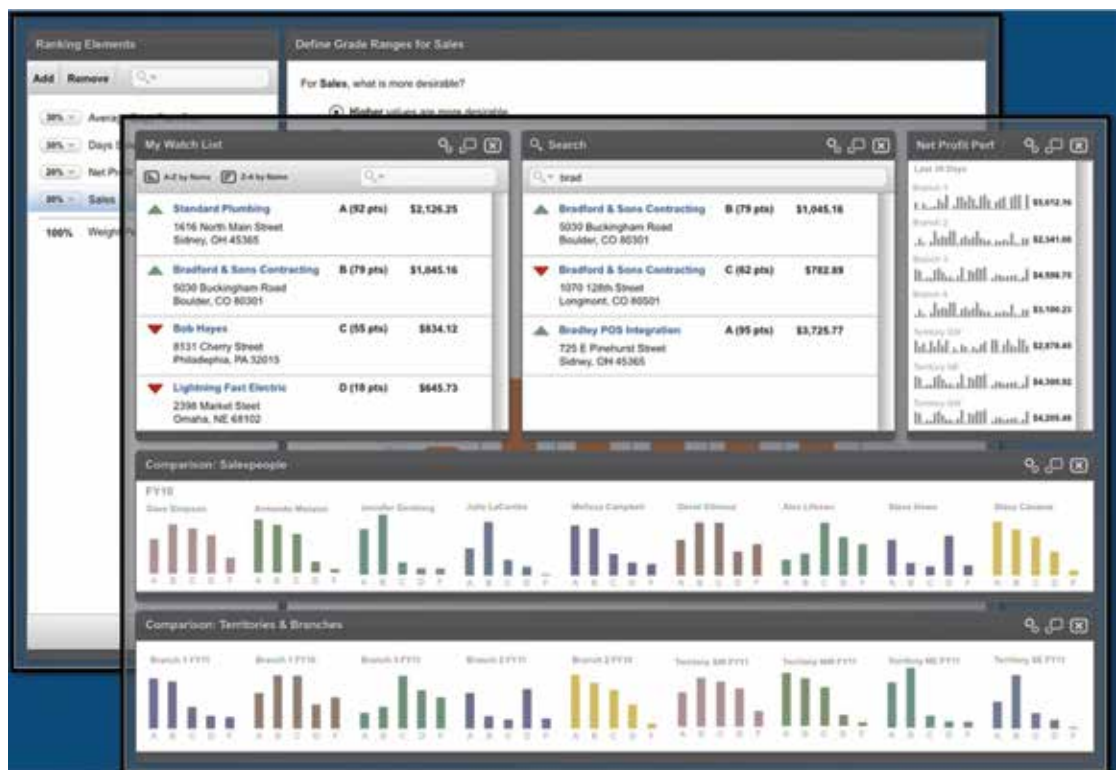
Ranking Elements

Add Remove

30% Average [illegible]

30% Days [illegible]

20% Net Pr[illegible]

20% Sales

100% Weight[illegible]

Define Grade Ranges for Sales

For Sales, what is more desirable?

Higher values are more desirable

My Watch List

A-Z by Name Z-A by Name

Standard Plumbing A (92 pts) $2,126.25
1616 North Main Street
Sidney, OH 45365

Bradford & Sons Contracting B (79 pts) $1,045.16
5030 Buckingham Road
Boulder, CO 80301

Bob Hayes C (55 pts) $834.12
8131 Cherry Street
Philadelphia, PA 32015

Lightning Fast Electric D (18 pts) $645.73
2398 Market Street
Omaha, NE 68102

Search

brad

Bradford & Sons Contracting B (79 pts) $1,045.16
5030 Buckingham Road
Boulder, CO 80301

Bradford & Sons Contracting C (62 pts) $782.89
1070 128th Street
Longmont, CO 80501

Bradley POS Integration A (95 pts) $3,725.77
725 E Pinehurst Street
Sidney, OH 45365

Net Profit Perf

Last 30 Days

Branch 1 $5,612.76
Branch 2 $2,541.00
Branch 3 $4,598.75
Branch 4 $3,106.23
Territory SW $2,878.45
Territory NW $4,300.92
Territory SW $4,205.48

Comparison: Salespeople

FY10

Dave Simpson
Armando Melanzi
Jennifer Sandberg
Julie LaCombe
Melissa Campbell
Daniel Gilmour
Alex Lifesen
Steve Howe
Stacy Cavanel

A B C D F

Comparison: Territories & Branches

Branch 1 FY11
Branch 1 FY10
Branch 3 FY11
Branch 2 FY11
Branch 2 FY10
Territory SW FY11
Territory NW FY11
Territory NE FY11
Territory SE FY11

A B C D F